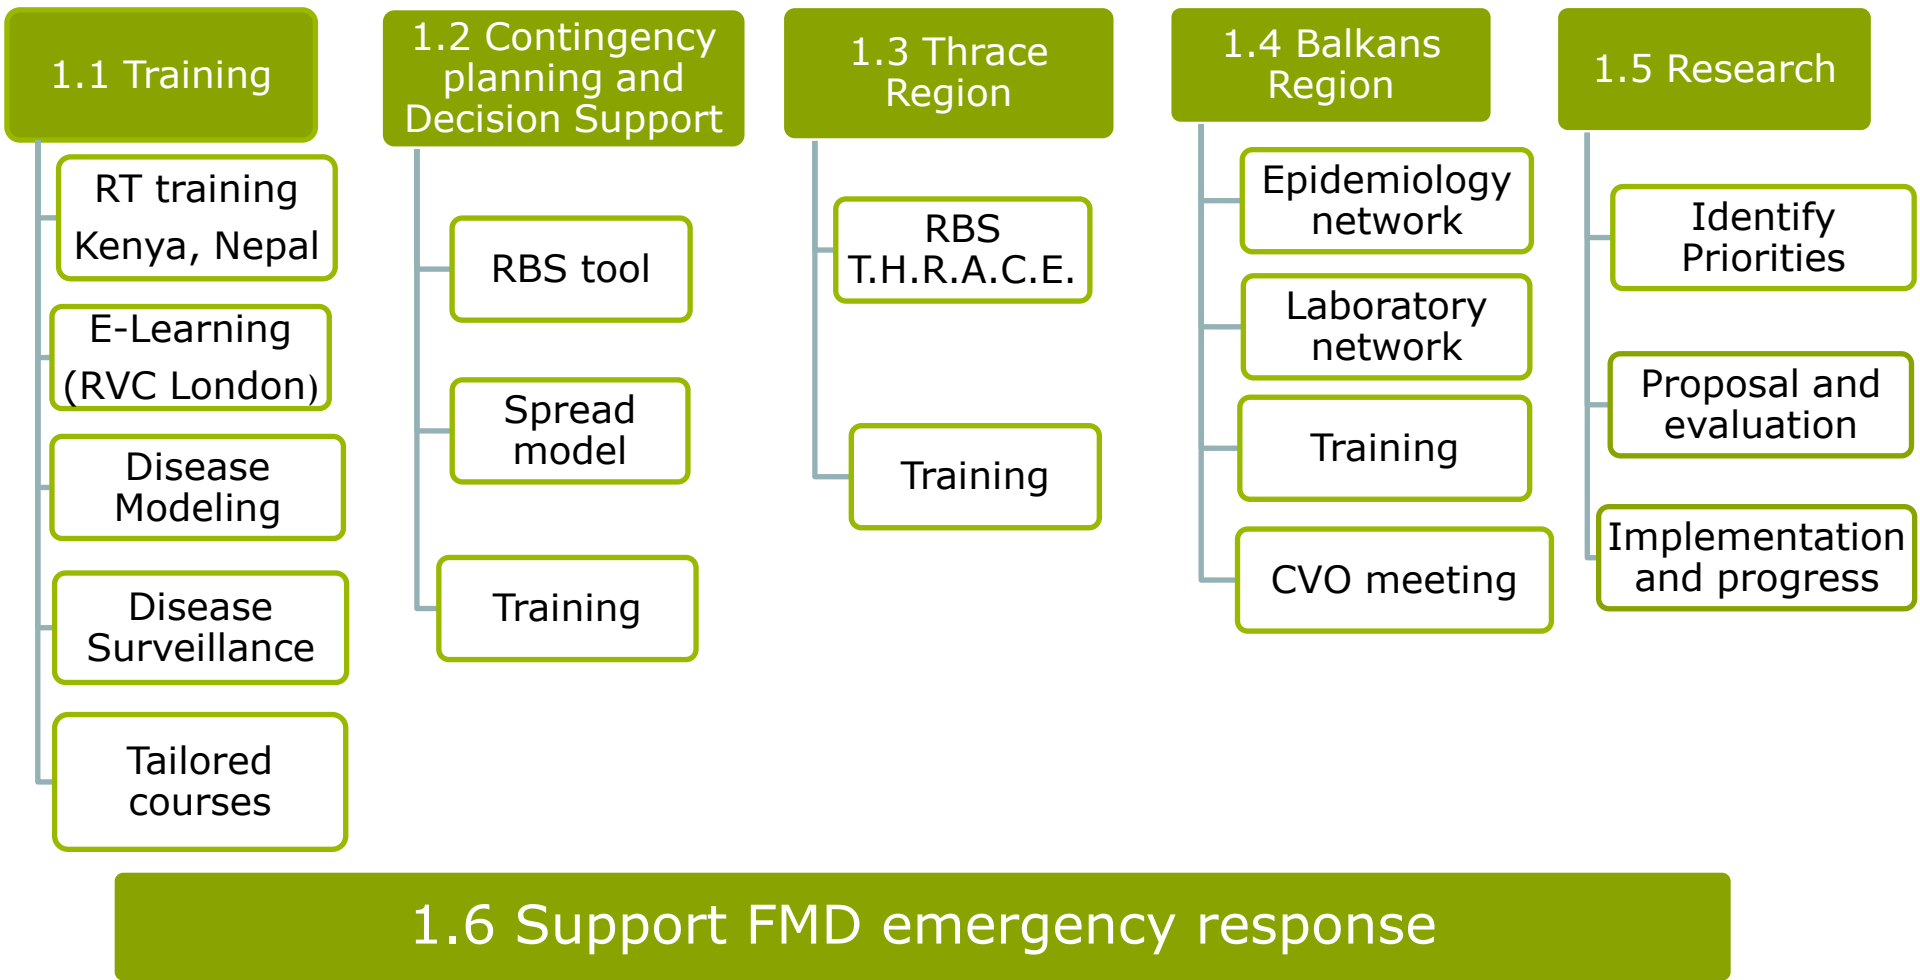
1.1 Training

RT training Kenya, Nepal

E-Learning (RVC London)

Disease Modeling

Disease Surveillance

Tailored courses

1.2 Contingency planning and Decision Support

RBS tool

Spread model

Training

1.3 Thrace Region

RBS T.H.R.A.C.E.

Training

1.4 Balkans Region

Epidemiology network

Laboratory network

Training

CVO meeting

1.5 Research

Identify Priorities

Proposal and evaluation

Implementation and progress

1.6 Support FMD emergency response